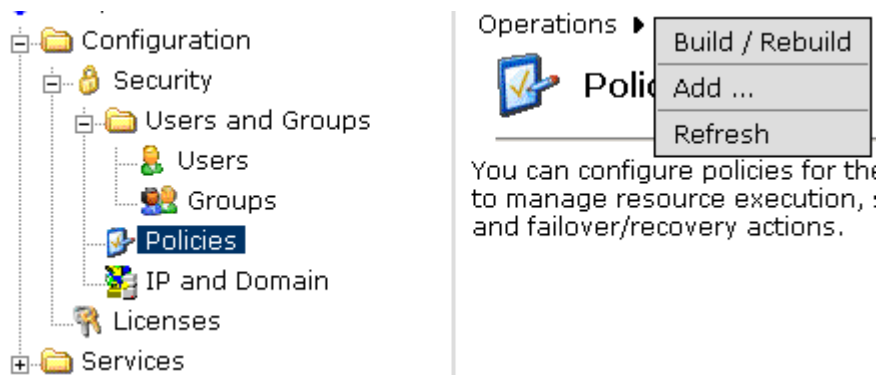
Configuration
Security
Users and Groups
Users
Groups
Policies
IP and Domain
Licenses
Services

Operations ▸
Build / Rebuild
Add ...
Refresh
Polic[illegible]

You can configure policies for the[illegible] to manage resource execution, s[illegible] and failover/recovery actions.